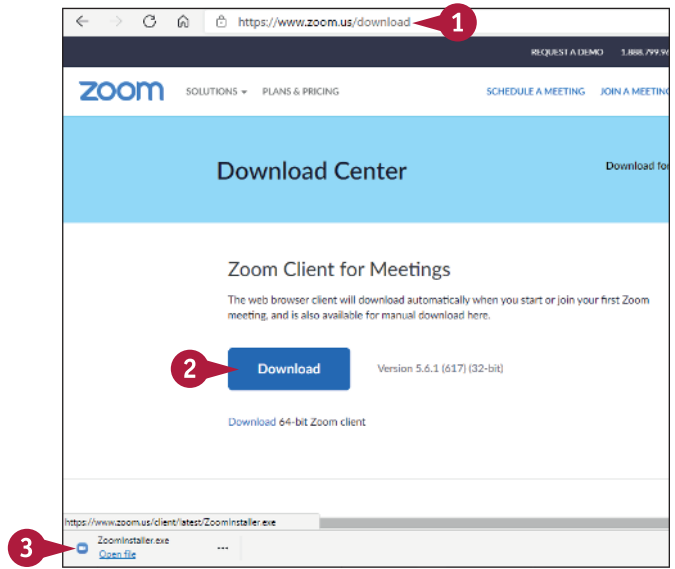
https://www.zoom.us/download

1

REQUEST A DEMO 1.888.799.9

zoom SOLUTIONS PLANS & PRICING SCHEDULE A MEETING JOIN A MEETING

Download Center

Download fo

Zoom Client for Meetings

The web browser client will download automatically when you start or join your first Zoom meeting, and is also available for manual download here.

2

Download

Version 5.6.1 (617) (32-bit)

Download 64-bit Zoom client

https://www.zoom.us/client/latest/ZoomInstaller.exe

3

ZoomInstaller.exe
Open file

...